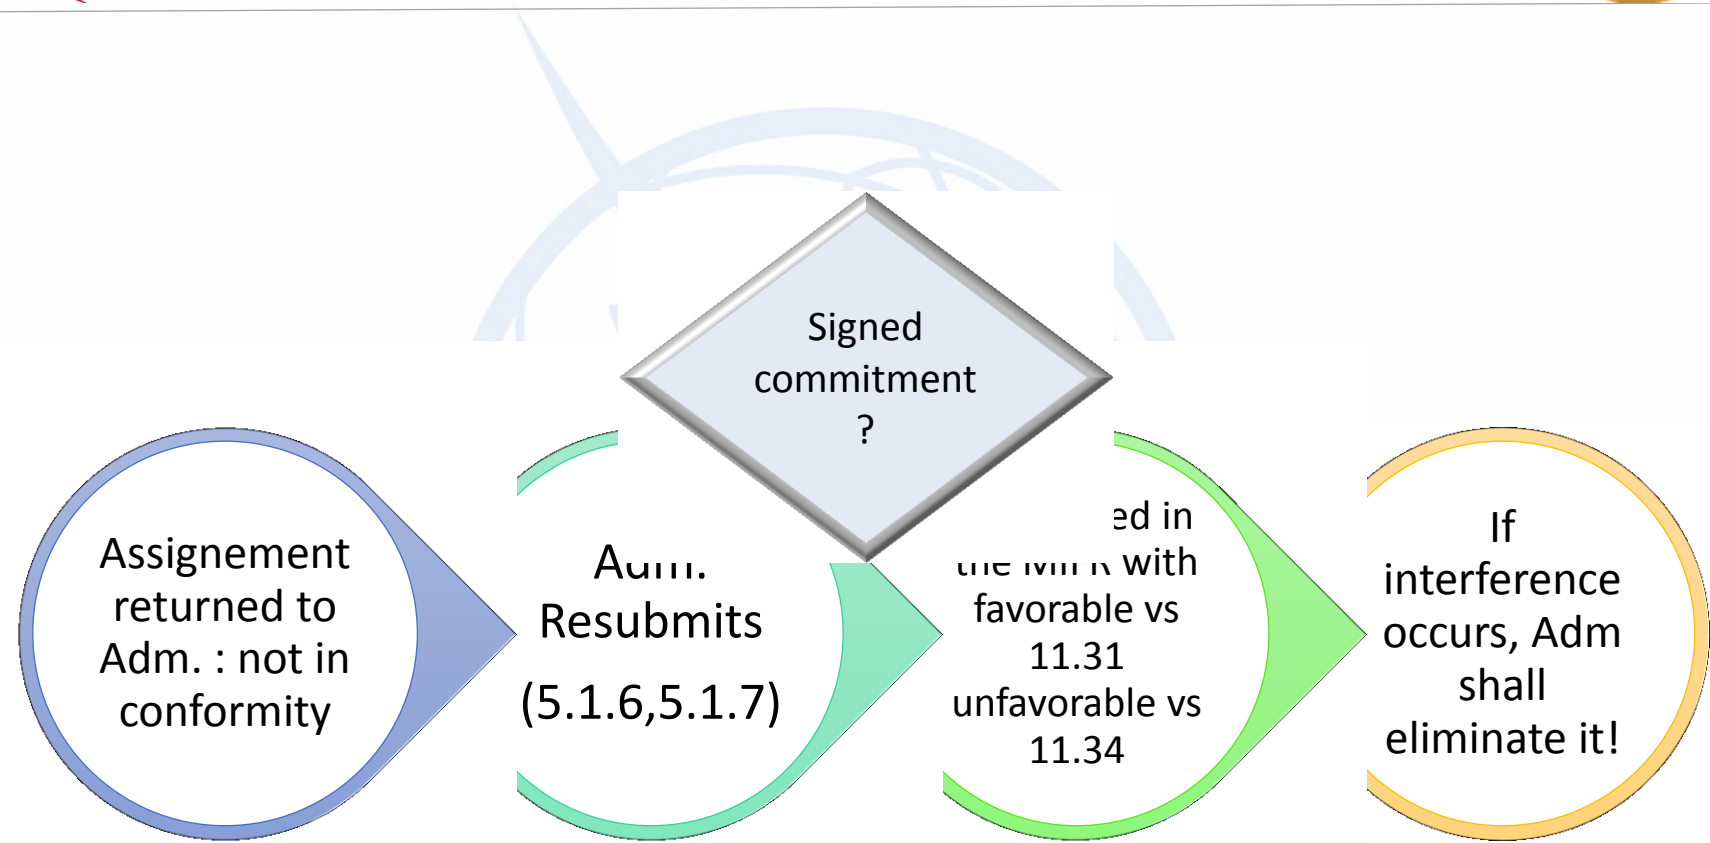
Signed commitment ?

Assignement returned to Adm. : not in conformity

Adm. Resubmits (5.1.6,5.1.7)

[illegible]ed in the M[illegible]R with favorable vs 11.31 unfavorable vs 11.34

If interference occurs, Adm shall eliminate it!